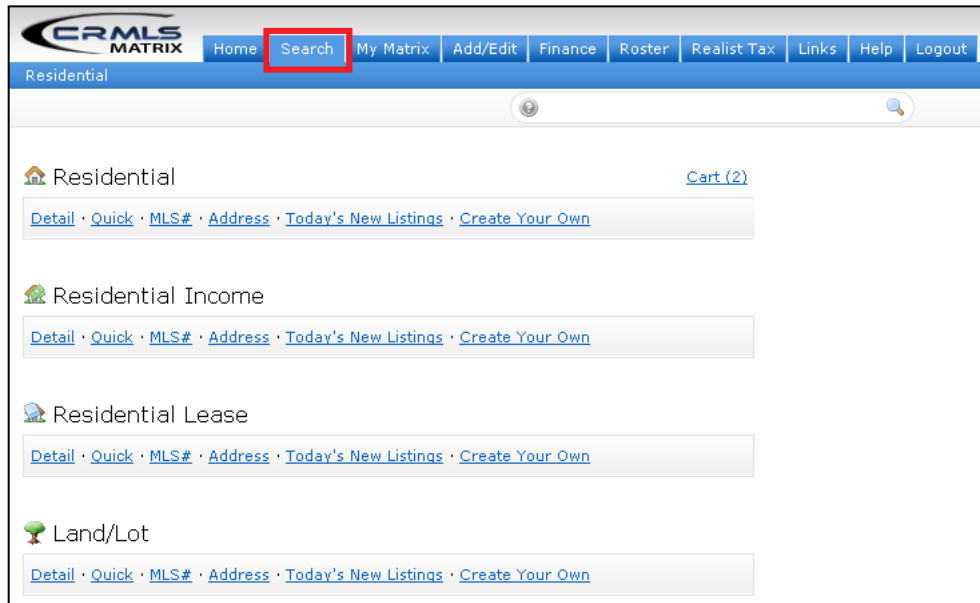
CRMLS MATRIX

Home Search My Matrix Add/Edit Finance Roster Realist Tax Links Help Logout

Residential

Residential

Cart (2)

Detail · Quick · MLS# · Address · Today's New Listings · Create Your Own

Residential Income

Detail · Quick · MLS# · Address · Today's New Listings · Create Your Own

Residential Lease

Detail · Quick · MLS# · Address · Today's New Listings · Create Your Own

Land/Lot

Detail · Quick · MLS# · Address · Today's New Listings · Create Your Own